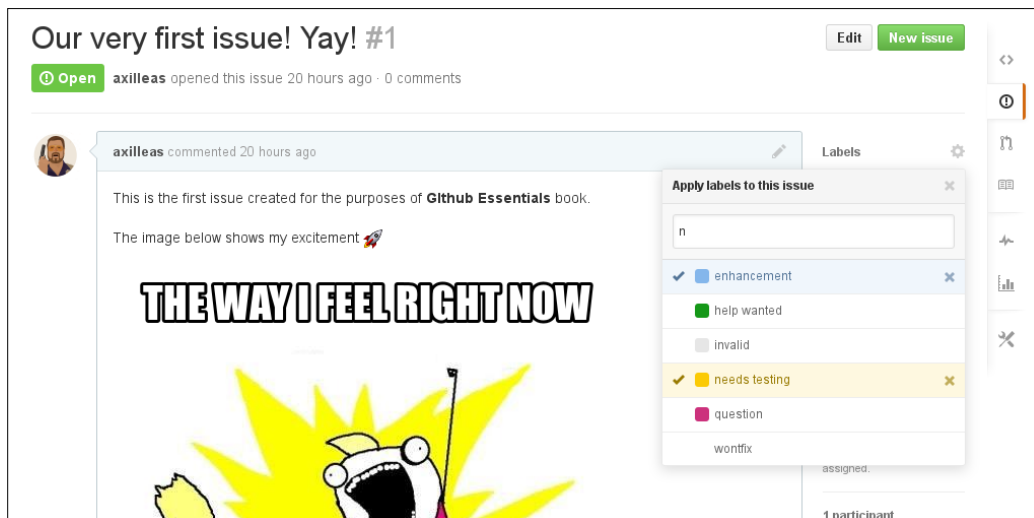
Our very first issue! Yay! #1

Edit New issue

Open axilleas opened this issue 20 hours ago · 0 comments

axilleas commented 20 hours ago

This is the first issue created for the purposes of Github Essentials book.

The image below shows my excitement 🚀

THE WAY I FEEL RIGHT NOW

Labels

Apply labels to this issue

n

✔ enhancement ×

help wanted

invalid

✔ needs testing ×

question

wontfix

assigned.

1 participant